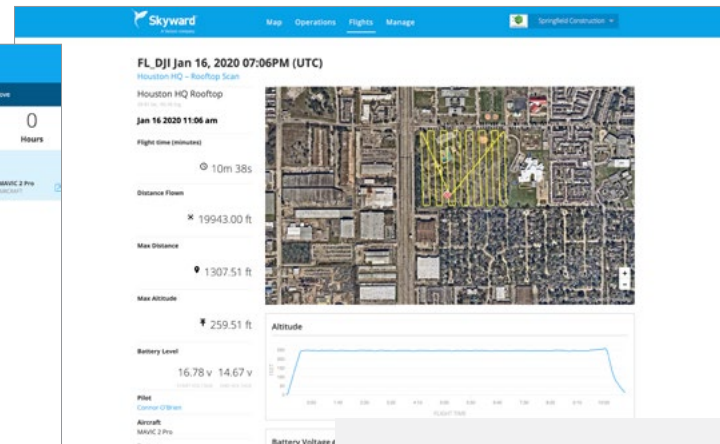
Skyward
A Verizon company

Map Operations Flights Manage

Springfield Construction

ove

0
Hours

MAVIC 2 Pro
AIRCRAFT

FL_DJI Jan 16, 2020 07:06PM (UTC)
Houston HQ – Rooftop Scan

Houston HQ Rooftop

Jan 16 2020 11:06 am

Flight time (minutes)

10m 38s

Distance Flown

19943.00 ft

Max Distance

1307.51 ft

Max Altitude

259.51 ft

Battery Level

16.78 v 14.67 v

Pilot
Connor O'Brien

Aircraft
MAVIC 2 Pro

Altitude

FLIGHT TIME

Battery Voltage